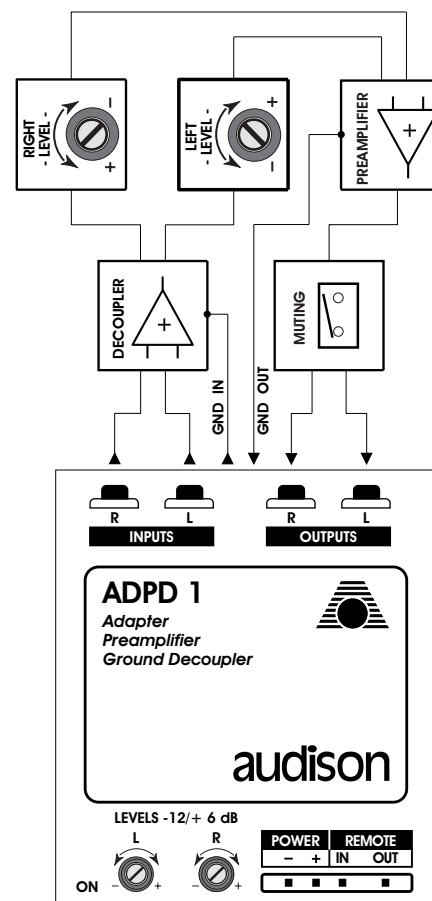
RIGHT
- LEVEL -
–
+

LEFT
- LEVEL -
+
–

PREAMPLIFIER
+

DECOUPLER
+

MUTING

GND IN
GND OUT

R
L
INPUTS

R
L
OUTPUTS

ADPD 1
Adapter
Preamplifier
Ground Decoupler

audison

LEVELS -12/+ 6 dB
L
R
ON
–
+
–
+

POWER
–
+
REMOTE
IN
OUT